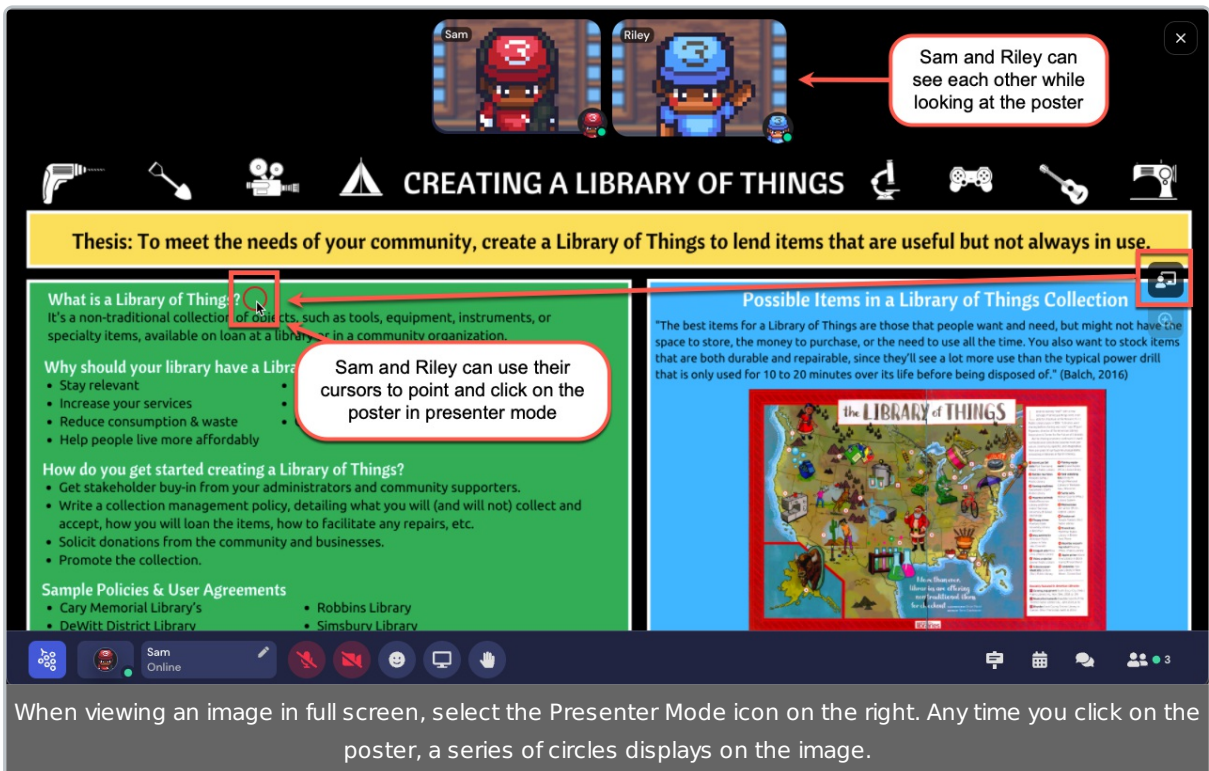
Sam

Riley

Sam and Riley can see each other while looking at the poster

CREATING A LIBRARY OF THINGS

Thesis: To meet the needs of your community, create a Library of Things to lend items that are useful but not always in use.

What is a Library of Things?
It's a non-traditional collection of objects, such as tools, equipment, instruments, or specialty items, available on loan at a library or in a community organization.

Why should your library have a Libra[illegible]
• Stay relevant
• Increase your services
• Reduce consumption & waste
• Help people live more affordably

Sam and Riley can use their cursors to point and click on the poster in presenter mode

How do you get started creating a Library of Things?
• Get stakeholder buy-in from your administrators and community supporters.
• Write a collection management policy, detailing what you will (and will not) collect and accept, how you will loan the items, how to facilitate any repairs, etc.
• Solicit donations from the community and businesses.
• Promote the collection.

Sample Policies & User Agreements
• Cary Memorial Library's
• DeWitt District Library
• Robbins Library
• Simsbury Library

Possible Items in a Library of Things Collection
"The best items for a Library of Things are those that people want and need, but might not have the space to store, the money to purchase, or the need to use all the time. You also want to stock items that are both durable and repairable, since they'll see a lot more use than the typical power drill that is only used for 10 to 20 minutes over its life before being disposed of." (Balch, 2016)

the LIBRARY of THINGS

Sam
Online

3

When viewing an image in full screen, select the Presenter Mode icon on the right. Any time you click on the poster, a series of circles displays on the image.